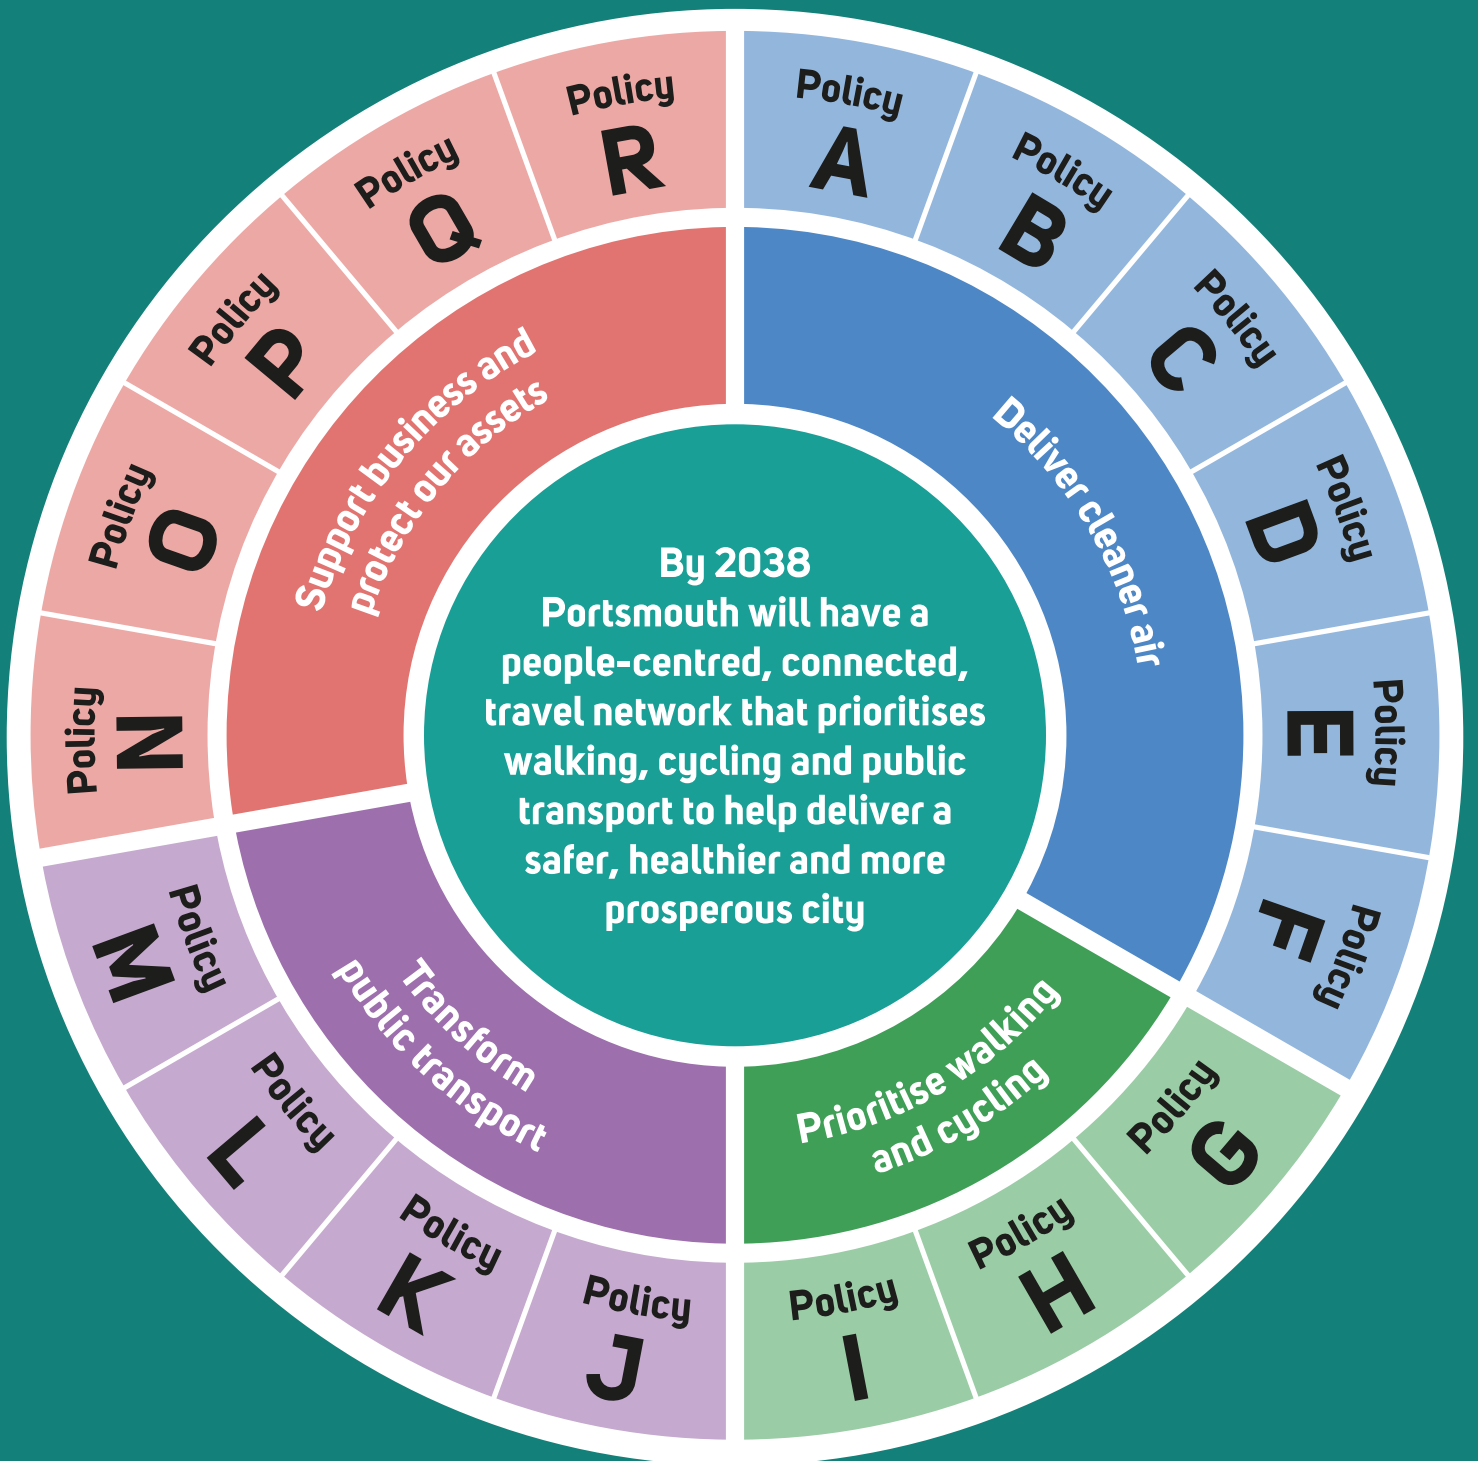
By 2038
Portsmouth will have a people-centred, connected, travel network that prioritises walking, cycling and public transport to help deliver a safer, healthier and more prosperous city

Deliver cleaner air

Policy A

Policy B

Policy C

Policy D

Policy E

Policy F

Prioritise walking and cycling

Policy G

Policy H

Policy I

Transform public transport

Policy J

Policy K

Policy L

Policy M

Support business and protect our assets

Policy N

Policy O

Policy P

Policy Q

Policy R